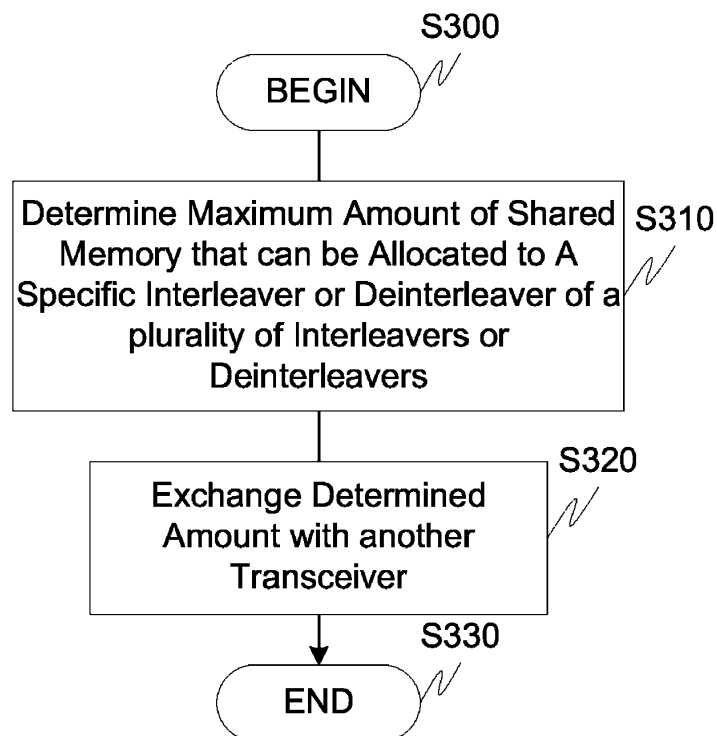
S300

BEGIN

Determine Maximum Amount of Shared Memory that can be Allocated to A Specific Interleaver or Deinterleaver of a plurality of Interleavers or Deinterleavers

S310

Exchange Determined Amount with another Transceiver

S320

S330

END